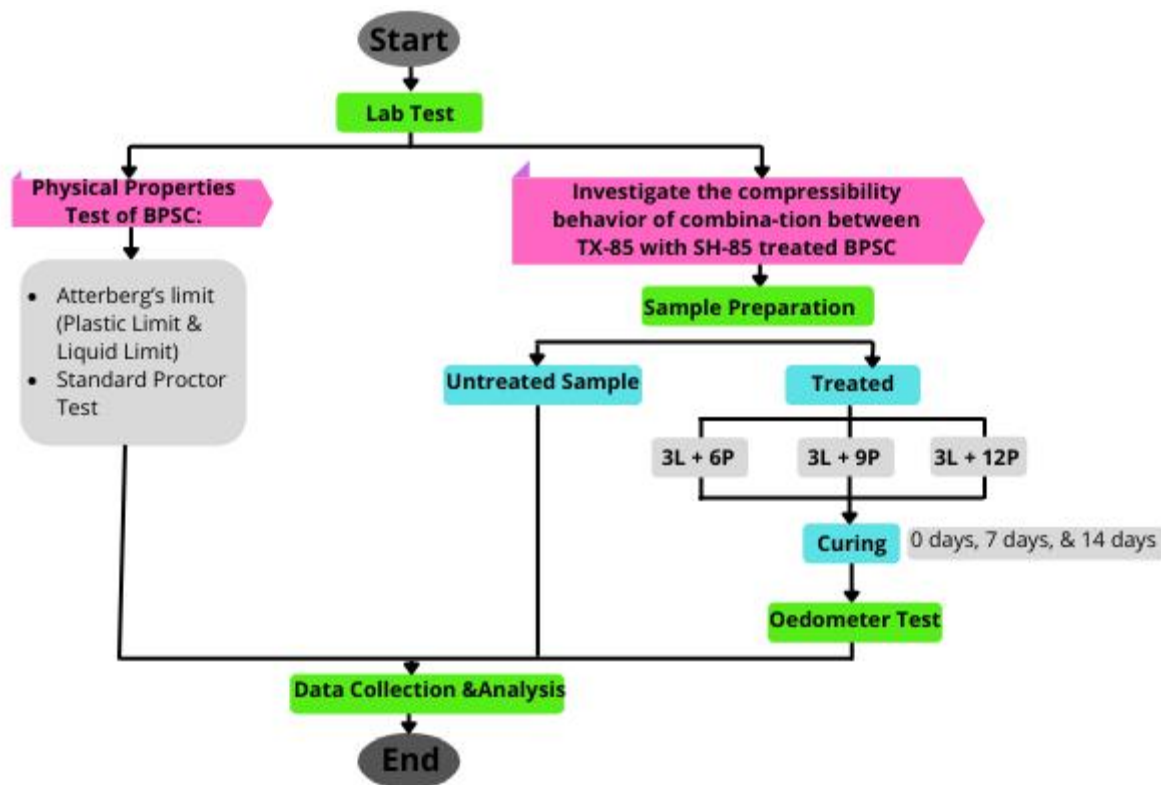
Start

Lab Test

Physical Properties Test of BPSC:

- Atterberg's limit (Plastic Limit & Liquid Limit)
- Standard Proctor Test

Investigate the compressibility behavior of combina-tion between TX-85 with SH-85 treated BPSC

Sample Preparation

Untreated Sample

Treated

3L + 6P

3L + 9P

3L + 12P

Curing

0 days, 7 days, & 14 days

Oedometer Test

Data Collection &Analysis

End